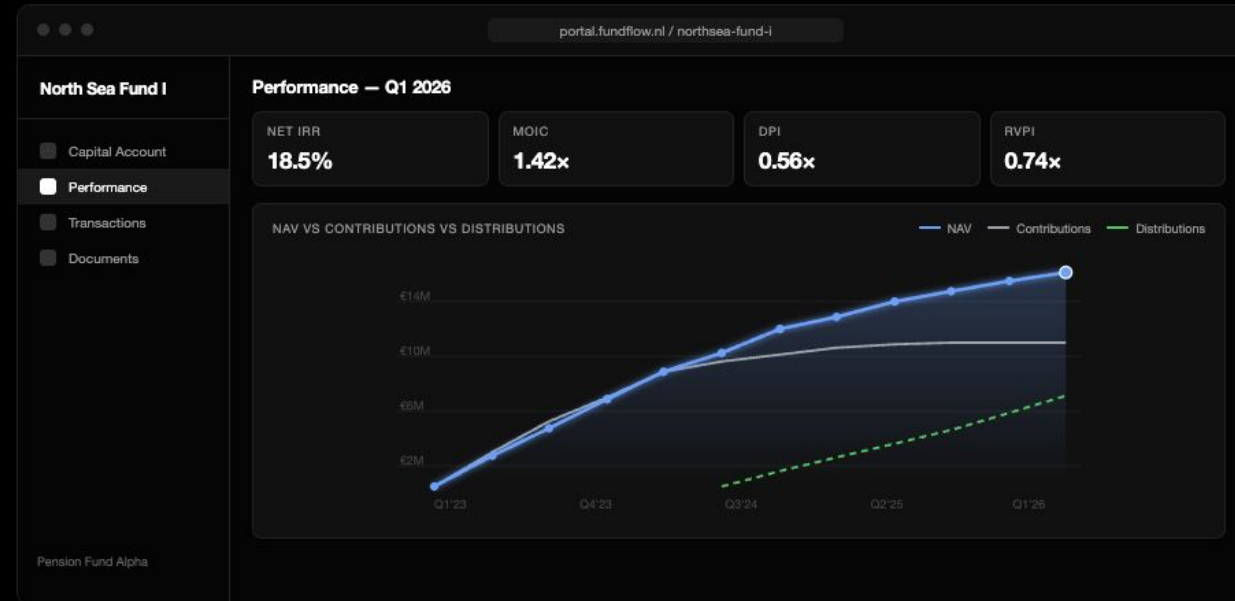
portal.fundflow.nl / northsea-fund-i

North Sea Fund I

Capital Account
Performance
Transactions
Documents

Pension Fund Alpha

Performance — Q1 2026

NET IRR
18.5%

MOIC
1.42×

DPI
0.56×

RVPI
0.74×

NAV VS CONTRIBUTIONS VS DISTRIBUTIONS

NAV
Contributions
Distributions

€14M
€10M
€6M
€2M

Q1'23
Q4'23
Q3'24
Q2'25
Q1'26